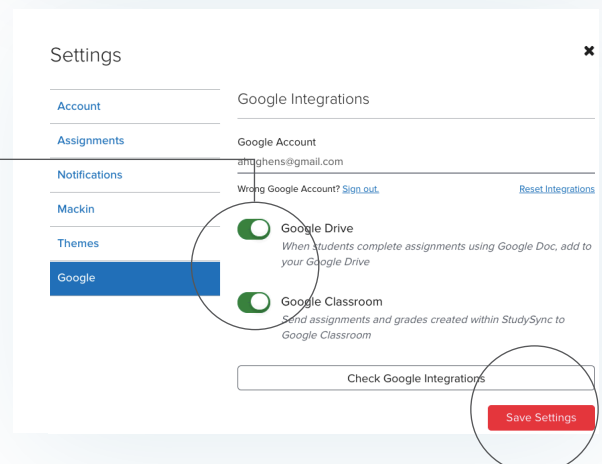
Settings

×

Account

Assignments

Notifications

Mackin

Themes

Google

Google Integrations

Google Account

ahughens@gmail.com

Wrong Google Account? Sign out.

Reset Integrations

Google Drive

When students complete assignments using Google Doc, add to your Google Drive

Google Classroom

Send assignments and grades created within StudySync to Google Classroom

Check Google Integrations

Save Settings